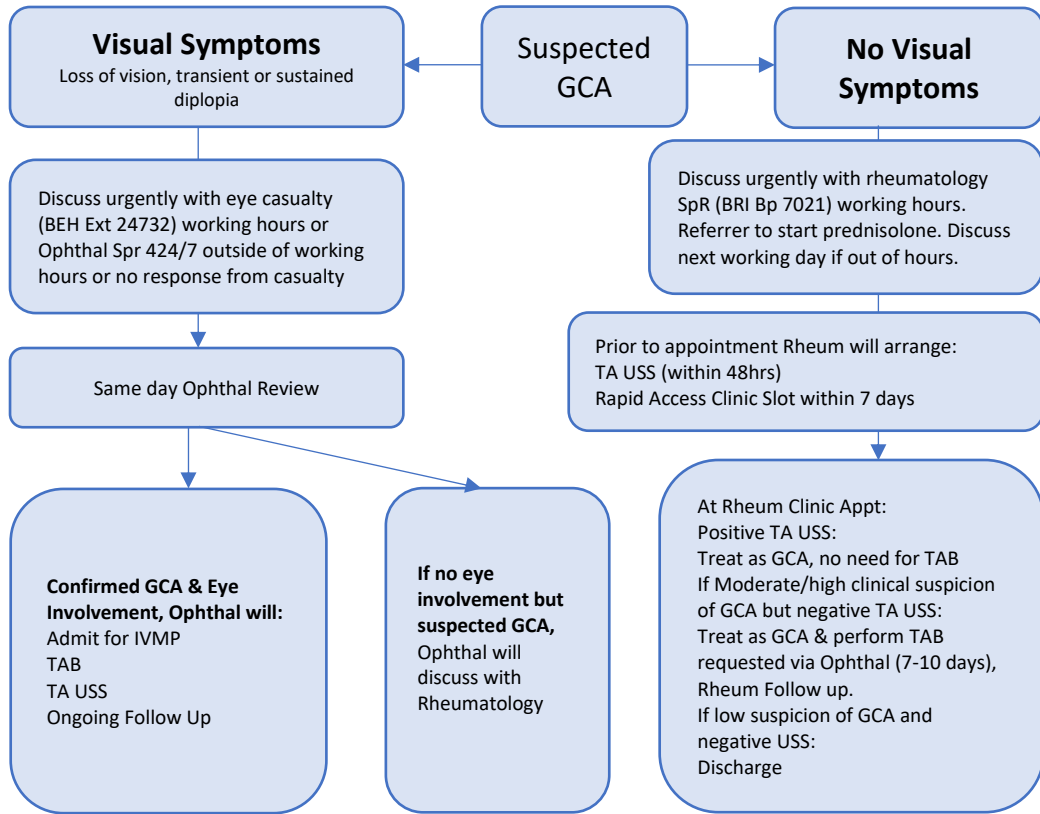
Suspected GCA

**Visual Symptoms**
Loss of vision, transient or sustained diplopia

Discuss urgently with eye casualty (BEH Ext 24732) working hours or Ophthal Spr 424/7 outside of working hours or no response from casualty

Same day Ophthal Review

**Confirmed GCA & Eye Involvement, Ophthal will:**
Admit for IVMP
TAB
TA USS
Ongoing Follow Up

**If no eye involvement but suspected GCA,** Ophthal will discuss with Rheumatology

**No Visual Symptoms**

Discuss urgently with rheumatology SpR (BRI Bp 7021) working hours. Referrer to start prednisolone. Discuss next working day if out of hours.

Prior to appointment Rheum will arrange:
TA USS (within 48hrs)
Rapid Access Clinic Slot within 7 days

At Rheum Clinic Appt:
Positive TA USS:
Treat as GCA, no need for TAB
If Moderate/high clinical suspicion of GCA but negative TA USS:
Treat as GCA & perform TAB requested via Ophthal (7-10 days), Rheum Follow up.
If low suspicion of GCA and negative USS:
Discharge